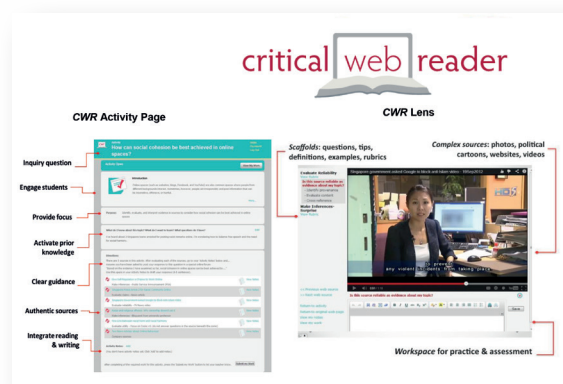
critical web reader

CWR Activity Page

CWR Lens

How can social cohesion be best achieved in online spaces?

Inquiry question

Engage students

Provide focus

Activate prior knowledge

Clear guidance

Authentic sources

Integrate reading & writing

Scaffolds: questions, tips, definitions, examples, rubrics

Complex sources: photos, political cartoons, websites, videos

Evaluate Reliability

Is this source reliable as evidence about my topic?

Singapore government asked Google to block anti-Islam video - 18Sep2012

any violent incidents from taking place

Is this source reliable as evidence about my topic?

Workspace for practice & assessment